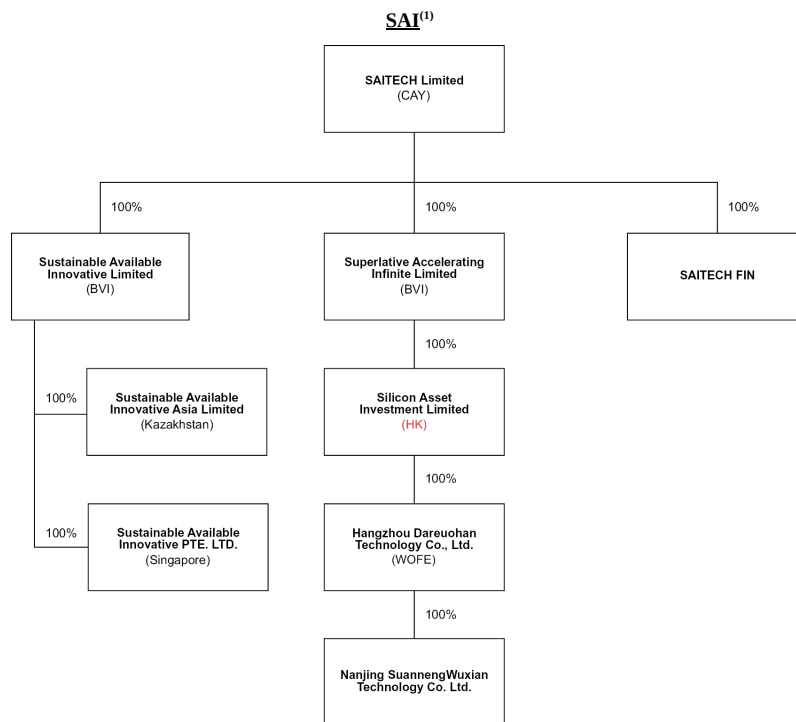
SAI$^{(1)}$

SAITECH Limited
(CAY)

100%

100%

100%

Sustainable Available Innovative Limited
(BVI)

Superlative Accelerating Infinite Limited
(BVI)

SAITECH FIN

100%

100%

Sustainable Available Innovative Asia Limited
(Kazakhstan)

Silicon Asset Investment Limited
(HK)

100%

100%

Sustainable Available Innovative PTE. LTD.
(Singapore)

Hangzhou Dareuohan Technology Co., Ltd.
(WOFE)

100%

Nanjing SuannengWuxian Technology Co. Ltd.